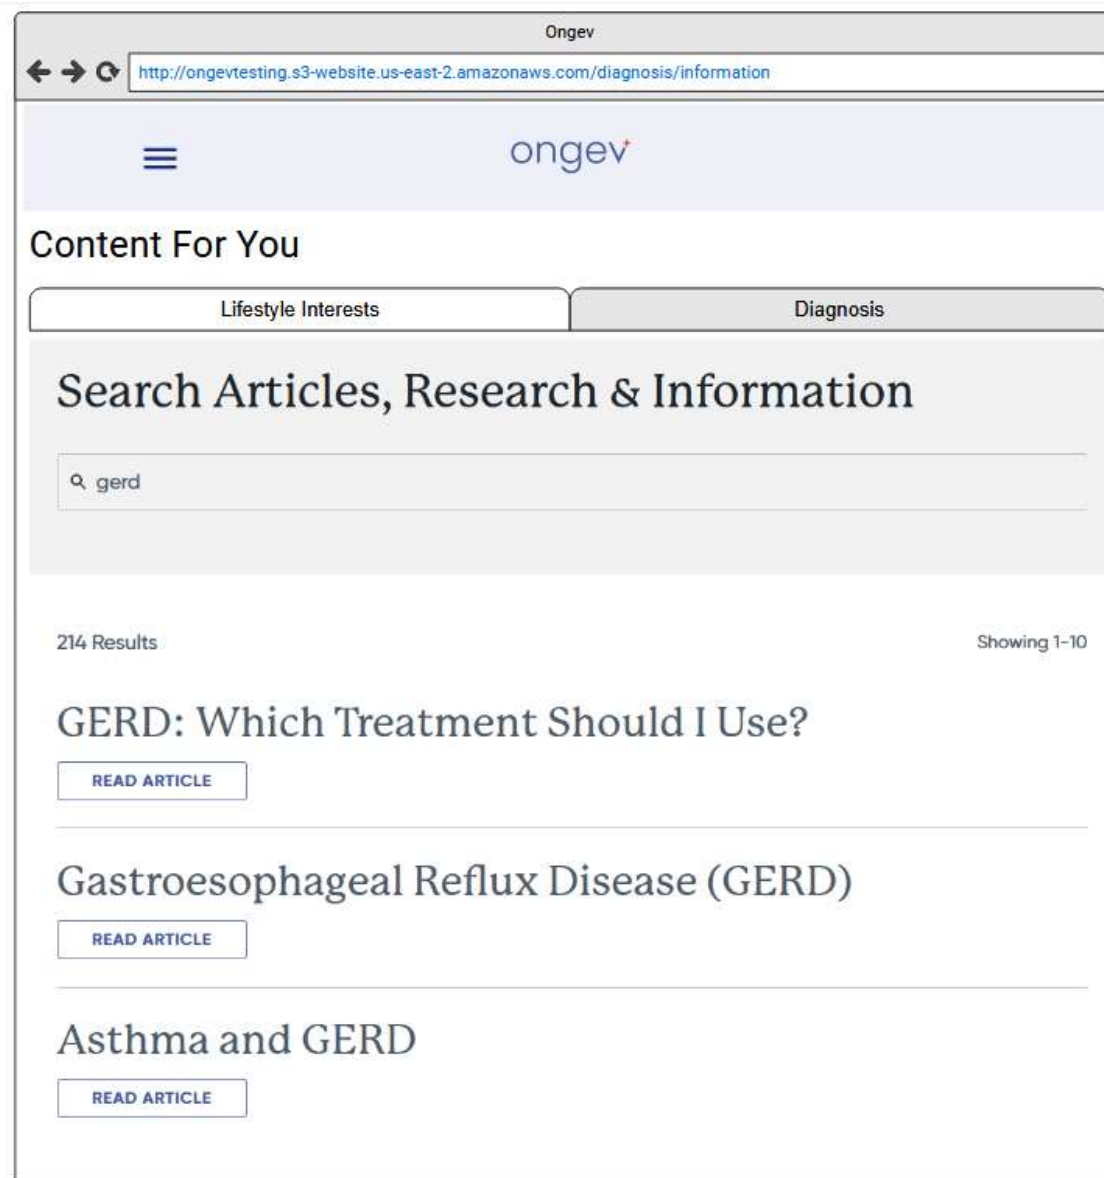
Ongev

http://ongevtesting.s3-website.us-east-2.amazonaws.com/diagnosis/information

ongev

Content For You

Lifestyle Interests

Diagnosis

Search Articles, Research & Information

gerd

214 Results

Showing 1-10

GERD: Which Treatment Should I Use?

READ ARTICLE

Gastroesophageal Reflux Disease (GERD)

READ ARTICLE

Asthma and GERD

READ ARTICLE